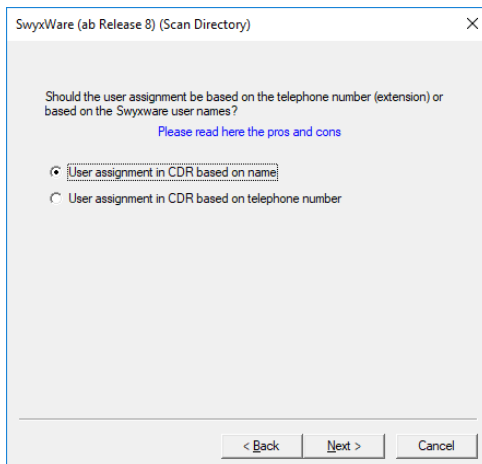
SwyxWare (ab Release 8) (Scan Directory)

×

Should the user assignment be based on the telephone number (extension) or based on the Swyxware user names?

Please read here the pros and cons

User assignment in CDR based on name

User assignment in CDR based on telephone number

< Back

Next >

Cancel